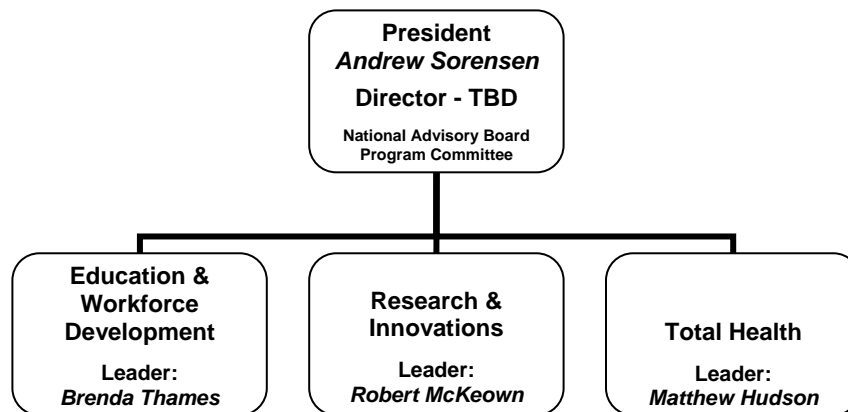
President
*Andrew Sorensen*
Director - TBD
National Advisory Board
Program Committee

Education & Workforce Development
Leader:
*Brenda Thames*

Research & Innovations
Leader:
*Robert McKeown*

Total Health
Leader:
*Matthew Hudson*